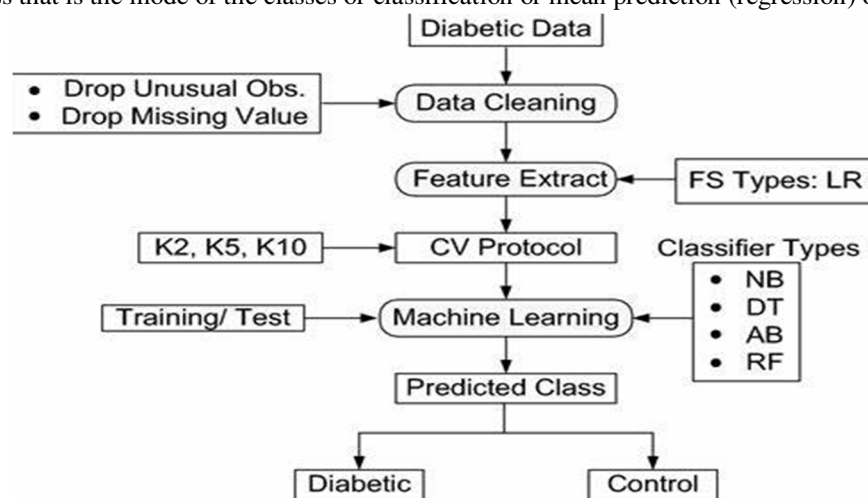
s that is the mode of the classes or classification or mean prediction (regression) o

Diabetic Data

- Drop Unusual Obs.
- Drop Missing Value

Data Cleaning

Feature Extract

FS Types: LR

K2, K5, K10

CV Protocol

Classifier Types

- NB
- DT
- AB
- RF

Training/ Test

Machine Learning

Predicted Class

Diabetic

Control